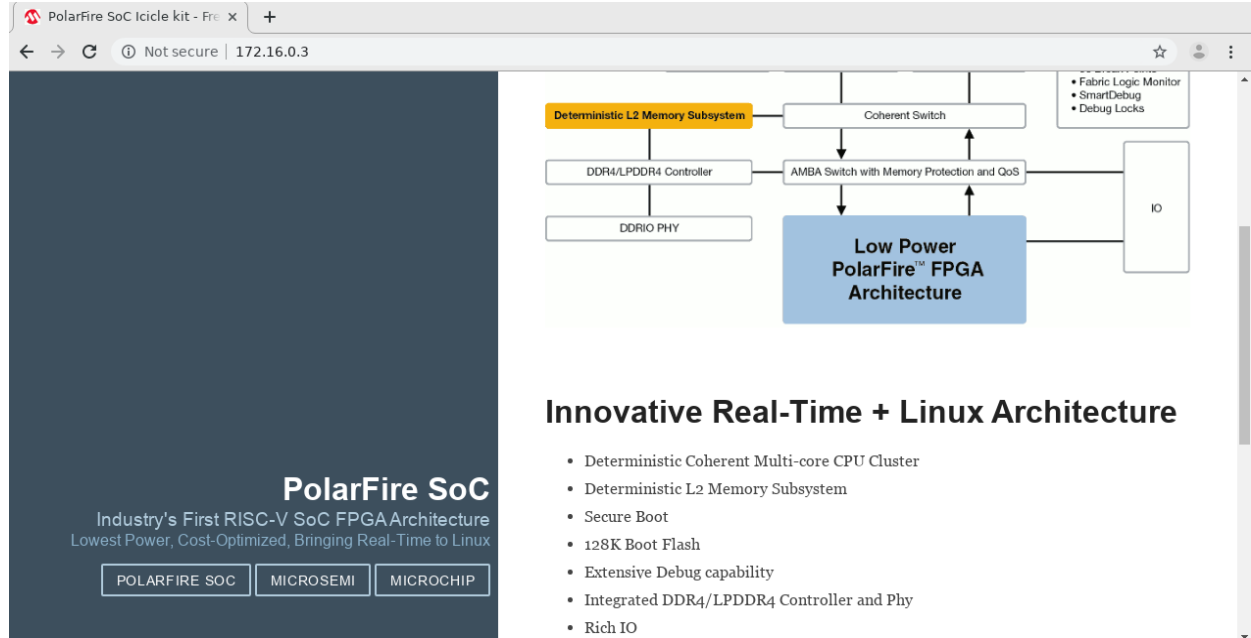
PolarFire SoC Icicle kit - Fre ×
+
Not secure | 172.16.0.3

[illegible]
• Fabric Logic Monitor
• SmartDebug
• Debug Locks

Deterministic L2 Memory Subsystem
Coherent Switch
DDR4/LPDDR4 Controller
AMBA Switch with Memory Protection and QoS
IO
DDRIO PHY
Low Power PolarFire™ FPGA Architecture

PolarFire SoC
Industry's First RISC-V SoC FPGA Architecture
Lowest Power, Cost-Optimized, Bringing Real-Time to Linux

POLARFIRE SOC
MICROSEMI
MICROCHIP

Innovative Real-Time + Linux Architecture

• Deterministic Coherent Multi-core CPU Cluster
• Deterministic L2 Memory Subsystem
• Secure Boot
• 128K Boot Flash
• Extensive Debug capability
• Integrated DDR4/LPDDR4 Controller and Phy
• Rich IO